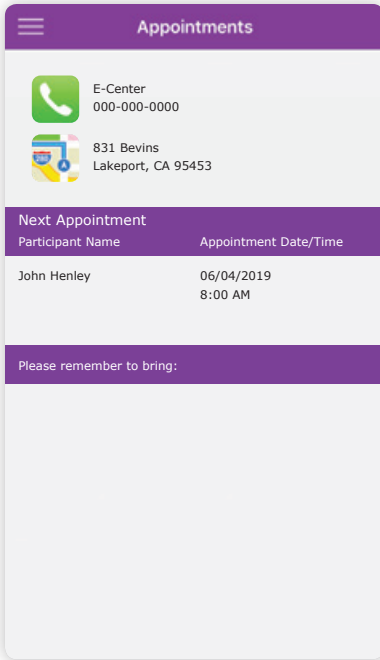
Appointments

E-Center
000-000-0000

280

831 Bevins
Lakeport, CA 95453

Next Appointment

| Participant Name | Appointment Date/Time |
|---|---|
| John Henley | 06/04/2019 8:00 AM |

Please remember to bring: